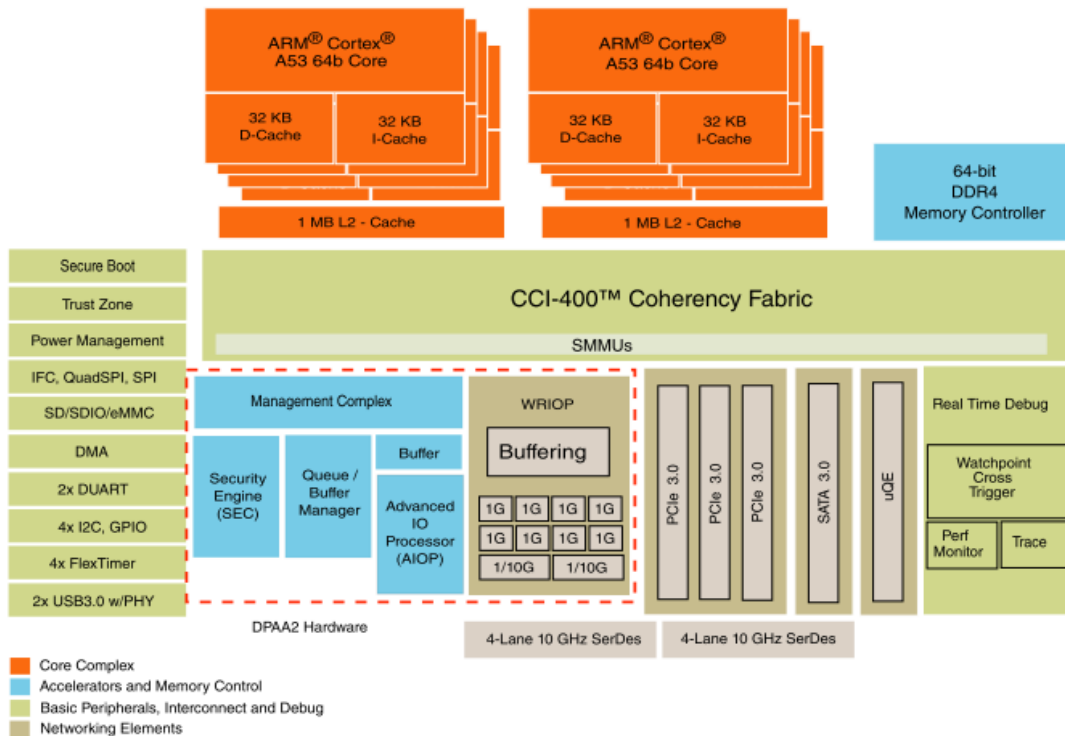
ARM® Cortex® A53 64b Core

32 KB D-Cache

32 KB I-Cache

1 MB L2 - Cache

ARM® Cortex® A53 64b Core

32 KB D-Cache

32 KB I-Cache

1 MB L2 - Cache

64-bit DDR4 Memory Controller

Secure Boot

Trust Zone

Power Management

IFC, QuadSPI, SPI

SD/SDIO/eMMC

DMA

2x DUART

4x I2C, GPIO

4x FlexTimer

2x USB3.0 w/PHY

CCI-400™ Coherency Fabric

SMMUs

Management Complex

Security Engine (SEC)

Queue / Buffer Manager

Buffer

Advanced IO Processor (AIOP)

WRIOP

Buffering

| 1G | 1G | 1G | 1G |
|---|---|---|---|
| 1G | 1G | 1G | 1G |
| 1/10G | | 1/10G | |

DPAA2 Hardware

PCIe 3.0

PCIe 3.0

PCIe 3.0

SATA 3.0

uQE

Real Time Debug

Watchpoint Cross Trigger

Perf Monitor

Trace

4-Lane 10 GHz SerDes

4-Lane 10 GHz SerDes

Core Complex

Accelerators and Memory Control

Basic Peripherals, Interconnect and Debug

Networking Elements